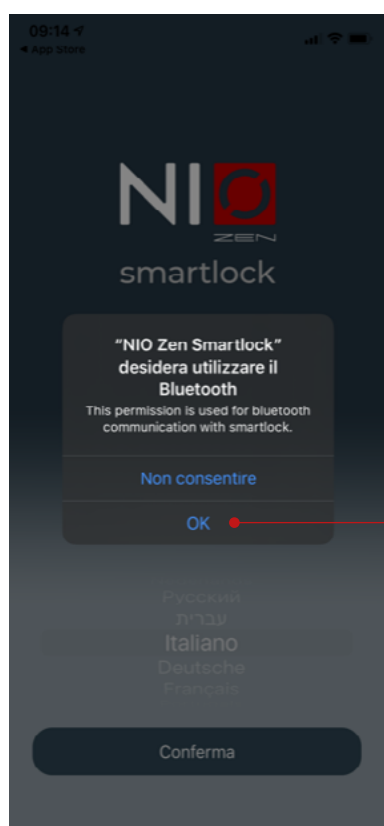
09:14
◂ App Store

NI
ZEN
smartlock

“NIO Zen Smartlock” desidera utilizzare il Bluetooth
This permission is used for bluetooth communication with smartlock.

Non consentire

OK

Русский
עברית
Italiano
Deutsche
Français

Conferma